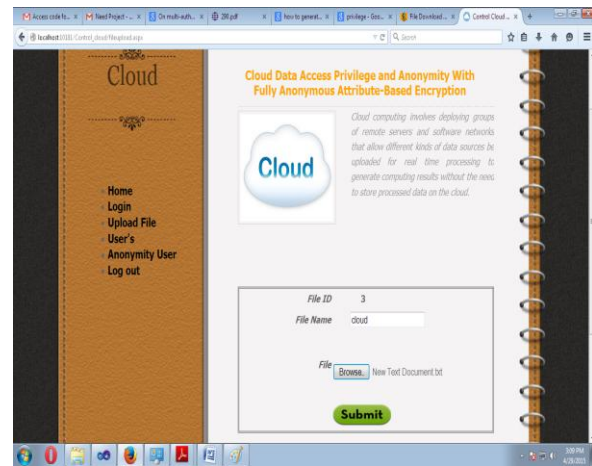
Access code fo... × | Need Project - ... × | On multi-auth... × | 28.pdf × | how to generat... × | privilege - Goo... × | File Download ... × | Control Cloud... ×

localhost:1018/Control_cloud/Fileupload.aspx

Search

Cloud

Cloud Data Access Privilege and Anonymity With Fully Anonymous Attribute-Based Encryption

Cloud

Cloud computing involves deploying groups of remote servers and software networks that allow different kinds of data sources be uploaded for real time processing to generate computing results without the need to store processed data on the cloud.

Home
Login
Upload File
User's
Anonymity User
Log out

File ID 3

File Name cloud

File Browse... New Text Document.txt

Submit

3:09 PM
4/28/2015